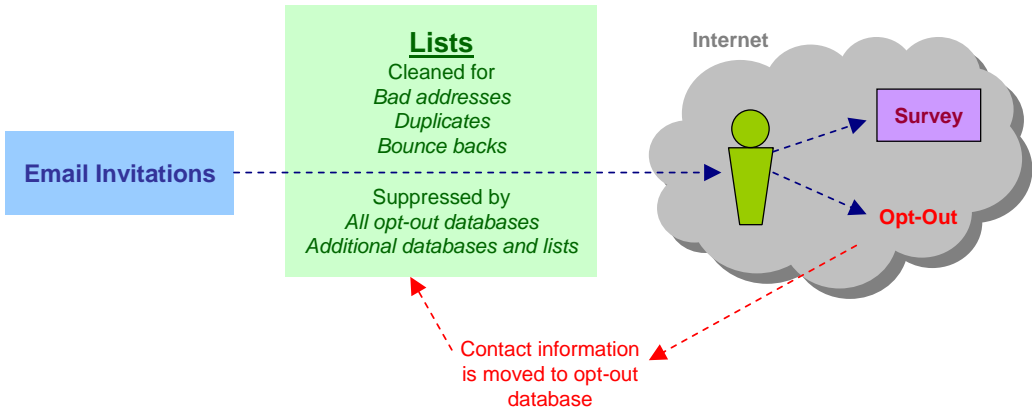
Email Invitations

Lists
Cleaned for
Bad addresses
Duplicates
Bounce backs

Suppressed by
All opt-out databases
Additional databases and lists

Internet

Survey

Opt-Out

Contact information is moved to opt-out database